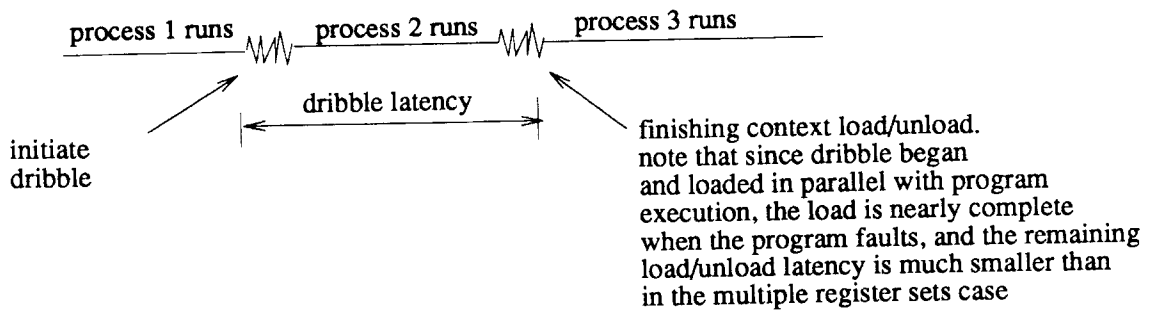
process 1 runs process 2 runs process 3 runs

dribble latency

initiate dribble

finishing context load/unload. note that since dribble began and loaded in parallel with program execution, the load is nearly complete when the program faults, and the remaining load/unload latency is much smaller than in the multiple register sets case